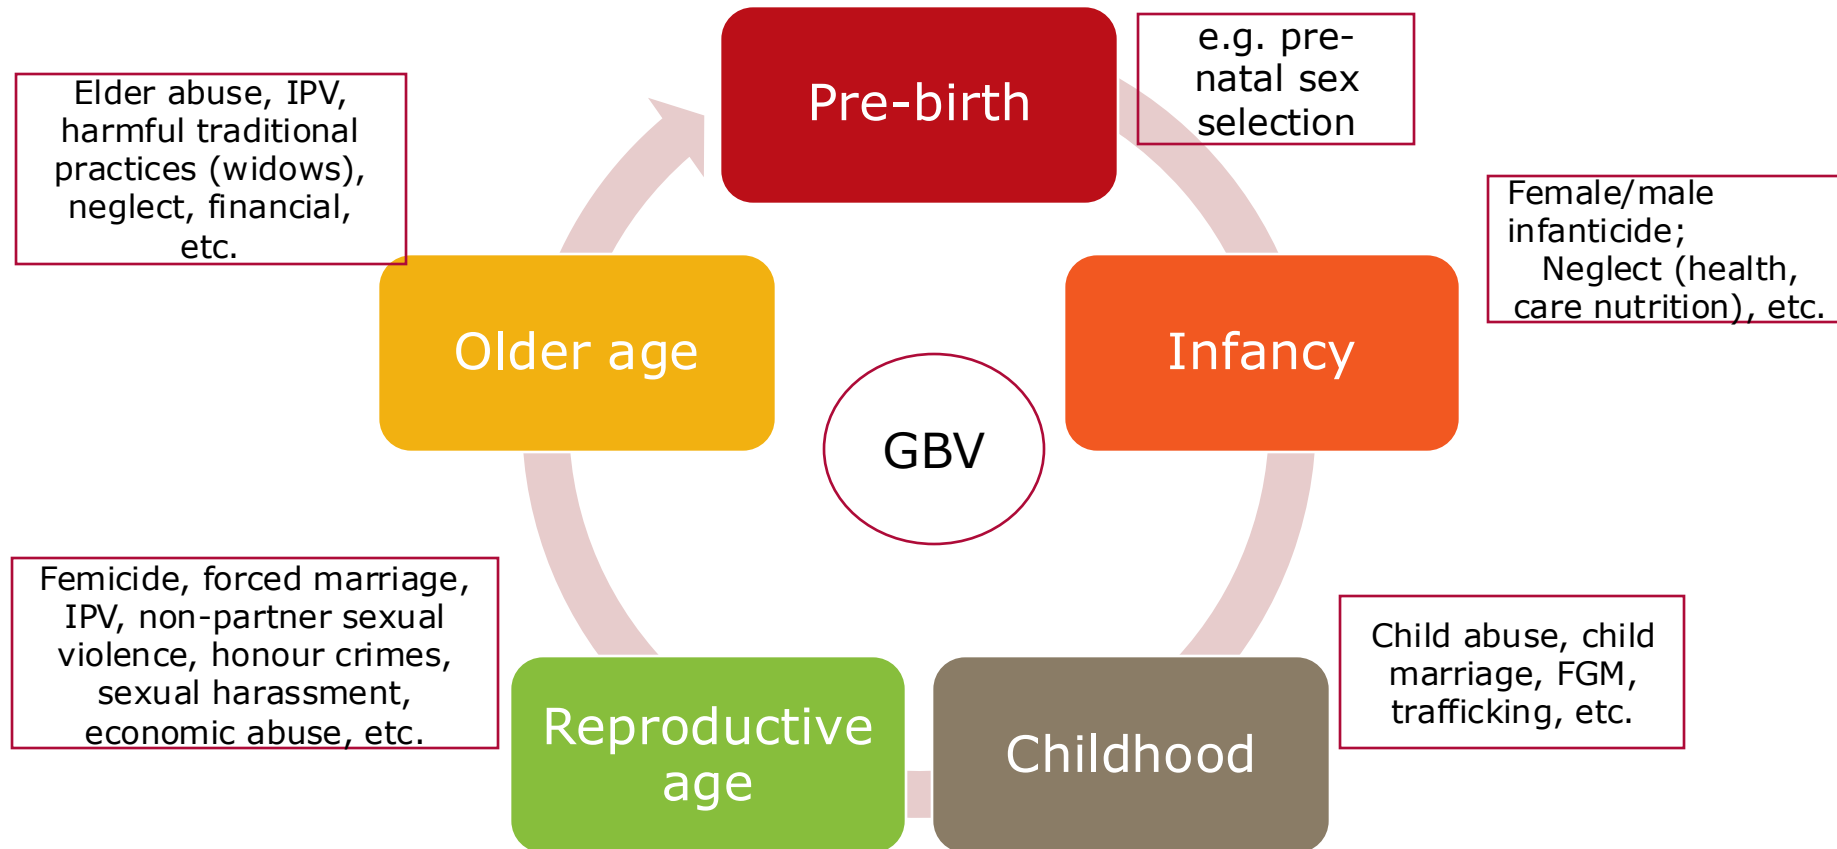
Pre-birth

e.g. pre-natal sex selection

Female/male infanticide;
Neglect (health, care nutrition), etc.

Infancy

GBV

Older age

Elder abuse, IPV, harmful traditional practices (widows), neglect, financial, etc.

Childhood

Child abuse, child marriage, FGM, trafficking, etc.

Reproductive age

Femicide, forced marriage, IPV, non-partner sexual violence, honour crimes, sexual harassment, economic abuse, etc.